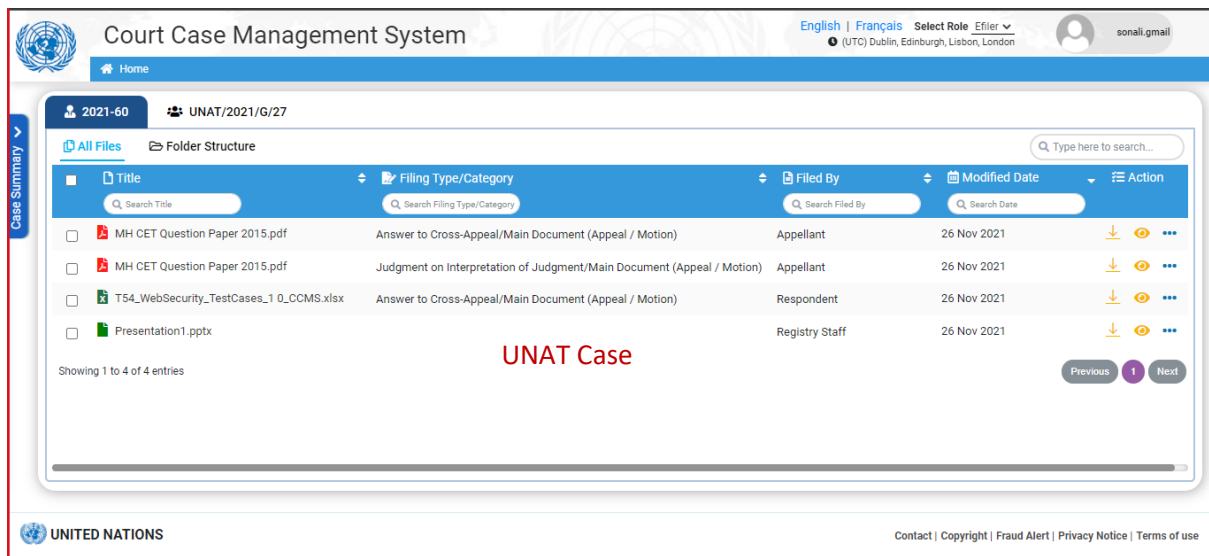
Court Case Management System

English | Français Select Role Efiler
(UTC) Dublin, Edinburgh, Lisbon, London

sonali.gmail

Home

Case Summary

2021-60 UNAT/2021/G/27

All Files Folder Structure

Type here to search...

| Title | Filing Type/Category | Filed By | Modified Date | Action |
|---|---|---|---|---|
| Search Title | Search Filing Type/Category | Search Filed By | Search Date | |
| MH CET Question Paper 2015.pdf | Answer to Cross-Appeal/Main Document (Appeal / Motion) | Appellant | 26 Nov 2021 | |
| MH CET Question Paper 2015.pdf | Judgment on Interpretation of Judgment/Main Document (Appeal / Motion) | Appellant | 26 Nov 2021 | |
| T54_WebSecurity_TestCases_1 0_CCMS.xlsx | Answer to Cross-Appeal/Main Document (Appeal / Motion) | Respondent | 26 Nov 2021 | |
| Presentation1.pptx | | Registry Staff | 26 Nov 2021 | |

UNAT Case

Showing 1 to 4 of 4 entries

Previous 1 Next

UNITED NATIONS

Contact | Copyright | Fraud Alert | Privacy Notice | Terms of use